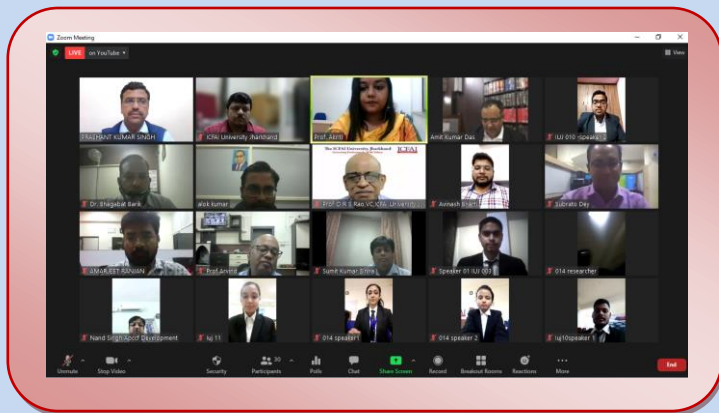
Zoom Meeting

LIVE on YouTube

View

PRASHANT KUMAR SINGH

ICFAI University Jharkhand

Prof. Arpita

Amit Kumar Das

IUJ 010 -speaker

Dr. Bhagabat Barik

alok kumar

The ICFAI University, Jharkhand

ICFAI

Prof O R S Rao VC ICFAI University

Avinash Bharti

Subrato Dey

AMAR JEET RANJAN

Prof Arvind

Sumit Kumar Ekka

Speaker 01 IUJ 003

014 researcher

Nand Singh Apcf Development

iuj 11

014 speaker1

014 speaker 2

iuj10speaker 1

Unmute

Stop Video

Security

Participants 30

Polls

Chat

Share Screen

Record

Breakout Rooms

Reactions

More

End